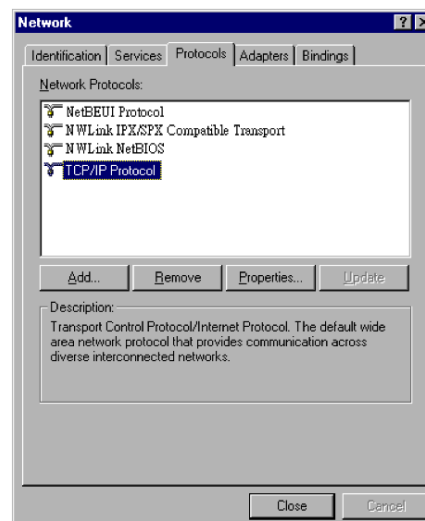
Network

Identification | Services | Protocols | Adapters | Bindings

Network Protocols:

NetBEUI Protocol
NWLink IPX/SPX Compatible Transport
NWLink NetBIOS
TCP/IP Protocol

Add... | Remove | Properties... | Update

Description:
Transport Control Protocol/Internet Protocol. The default wide area network protocol that provides communication across diverse interconnected networks.

Close | Cancel